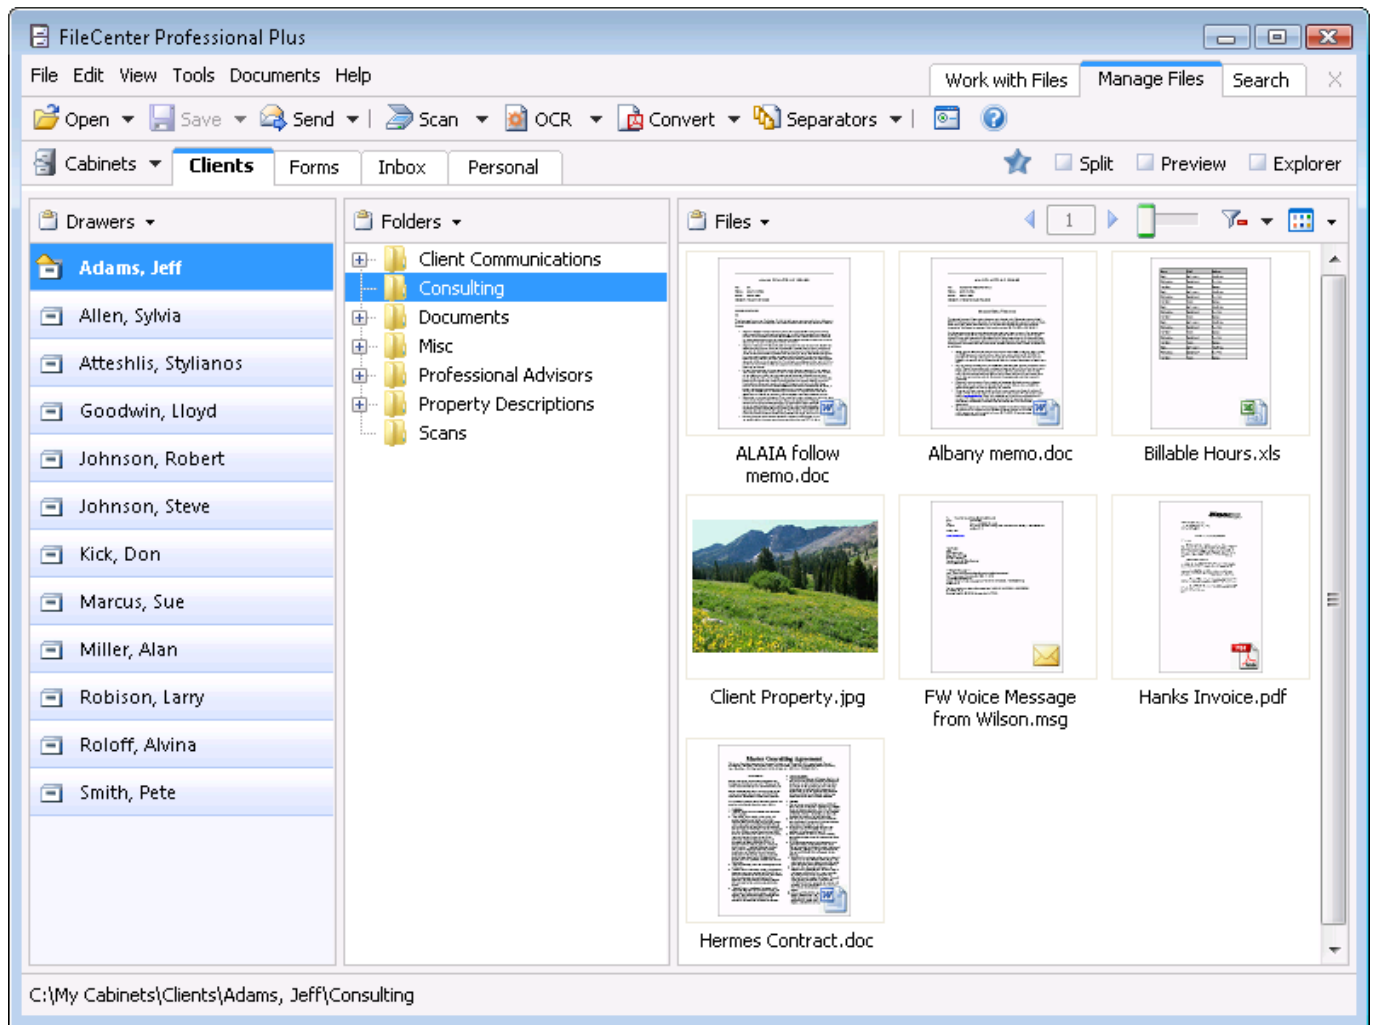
FileCenter Professional Plus

File Edit View Tools Documents Help

Work with Files | Manage Files | Search

Open | Save | Send | Scan | OCR | Convert | Separators

Cabinets | Clients | Forms | Inbox | Personal

Split | Preview | Explorer

Drawers

Adams, Jeff
Allen, Sylvia
Atteshlis, Stylianos
Goodwin, Lloyd
Johnson, Robert
Johnson, Steve
Kick, Don
Marcus, Sue
Miller, Alan
Robison, Larry
Roloff, Alvina
Smith, Pete

Folders

Client Communications
Consulting
Documents
Misc
Professional Advisors
Property Descriptions
Scans

Files

1

ALAIA follow memo.doc
Albany memo.doc
Billable Hours.xls
Client Property.jpg
FW Voice Message from Wilson.msg
Hanks Invoice.pdf
Hermes Contract.doc

C:\My Cabinets\Clients\Adams, Jeff\Consulting